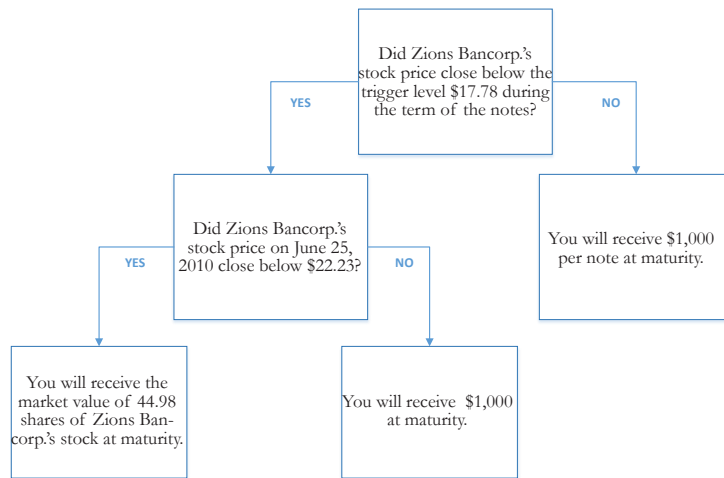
Did Zions Bancorp.'s stock price close below the trigger level \$17.78 during the term of the notes?

YES

NO

Did Zions Bancorp.'s stock price on June 25, 2010 close below \$22.23?

YES

NO

You will receive \$1,000 per note at maturity.

You will receive the market value of 44.98 shares of Zions Bancorp.'s stock at maturity.

You will receive \$1,000 at maturity.